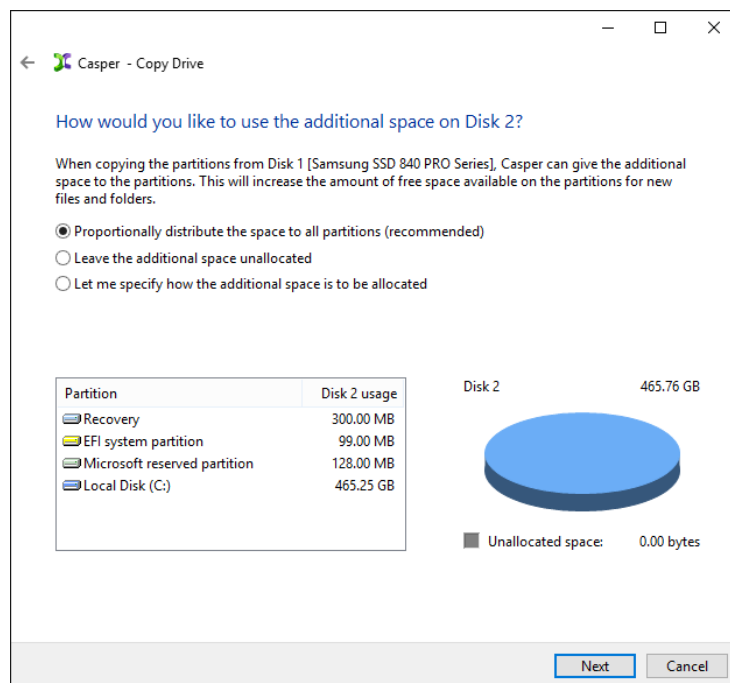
Casper - Copy Drive

How would you like to use the additional space on Disk 2?

When copying the partitions from Disk 1 [Samsung SSD 840 PRO Series], Casper can give the additional space to the partitions. This will increase the amount of free space available on the partitions for new files and folders.

Proportionally distribute the space to all partitions (recommended)
Leave the additional space unallocated
Let me specify how the additional space is to be allocated

| Partition | Disk 2 usage |
|---|---|
| Recovery | 300.00 MB |
| EFI system partition | 99.00 MB |
| Microsoft reserved partition | 128.00 MB |
| Local Disk (C:) | 465.25 GB |

Disk 2 465.76 GB

Unallocated space: 0.00 bytes

Next Cancel